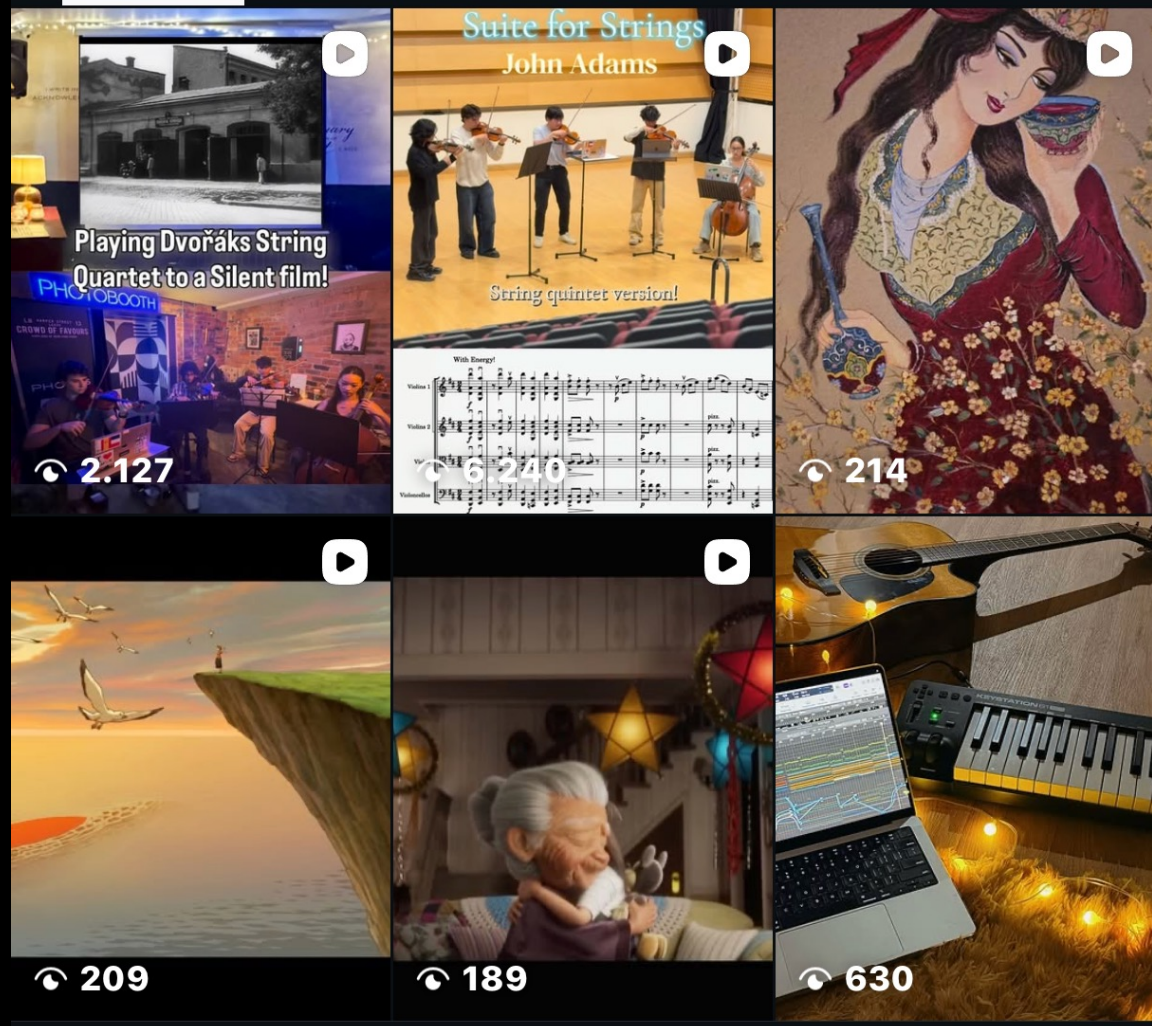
Playing Dvořáks String Quartet to a Silent film!

PHOTOBOOTH

CROWD OF FAVOURS

2.127

Suite for Strings
John Adams

String quintet version!

With Energy!

Violino 1

Violino 2

Viola

Violoncello

pizz.

pizz.

pizz.

6.240

214

209

189

KEYSTATION

630